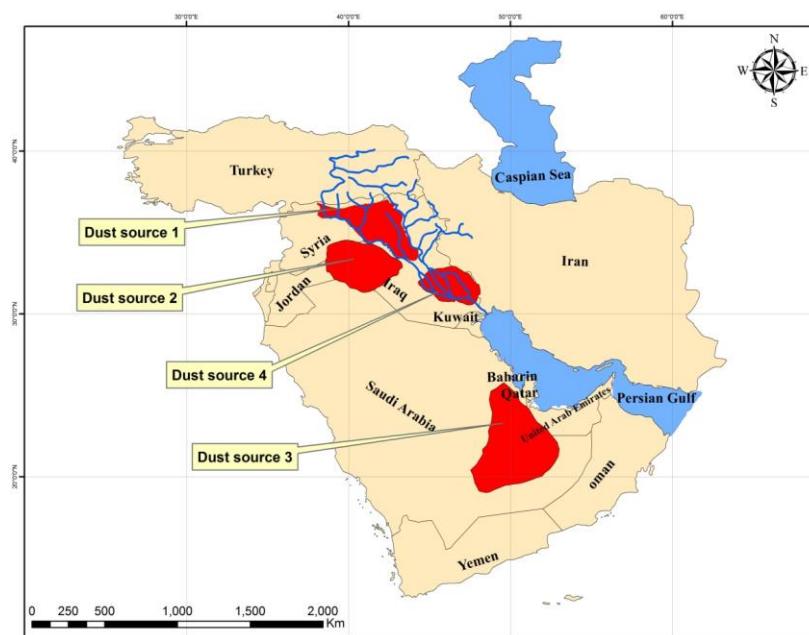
30°0'0"E
40°0'0"E
50°0'0"E
60°0'0"E

N
W
E
S

40°0'0"N
30°0'0"N
20°0'0"N

Turkey
Caspian Sea
Dust source 1
Syria
Iran
Dust source 2
Jordan
Iraq
Kuwait
Dust source 4
Baharin
Qatar
Saudi Arabia
Persian Gulf
United Arab Emirates
Dust source 3
oman
Yemen

0 250 500 1,000 1,500 2,000
Km